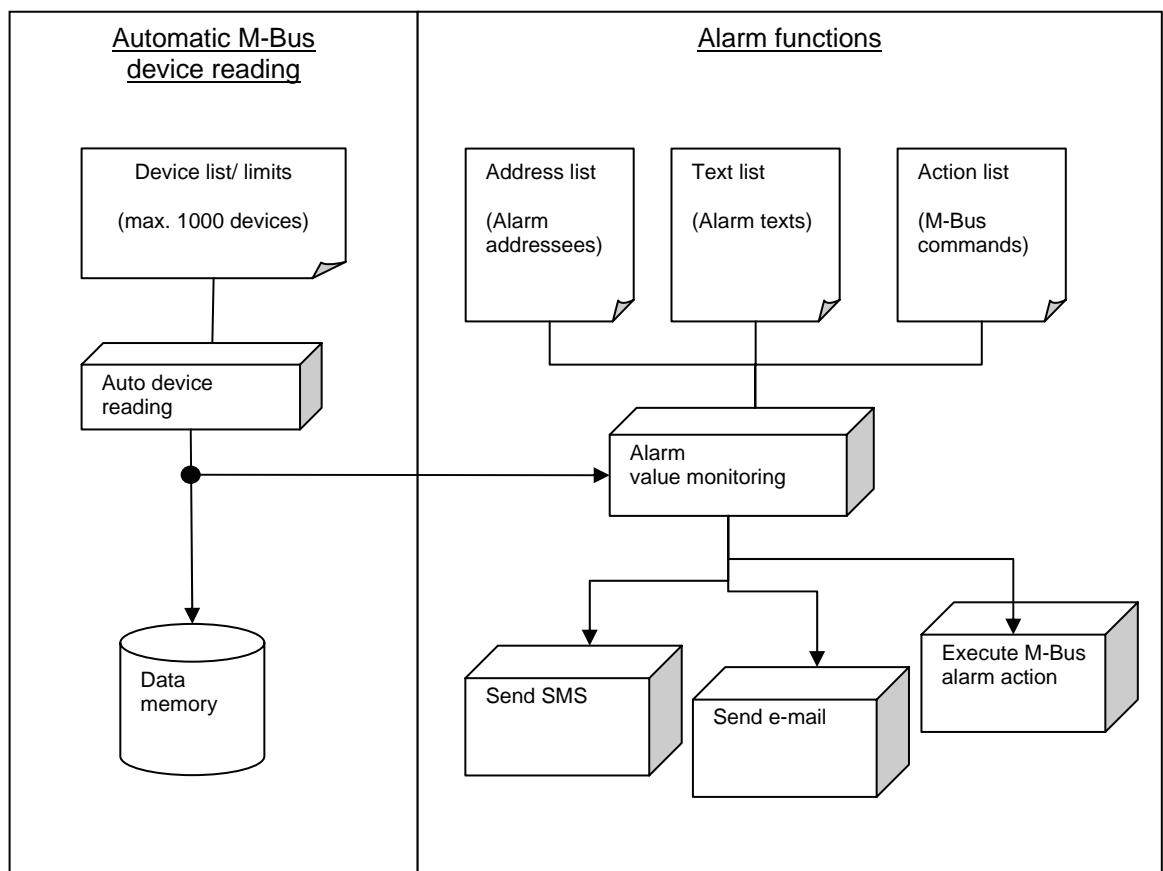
Automatic M-Bus device reading

Device list/ limits

(max. 1000 devices)

Auto device reading

Data memory

Alarm functions

Address list

(Alarm addressees)

Text list

(Alarm texts)

Action list

(M-Bus commands)

Alarm value monitoring

Send SMS

Send e-mail

Execute M-Bus alarm action